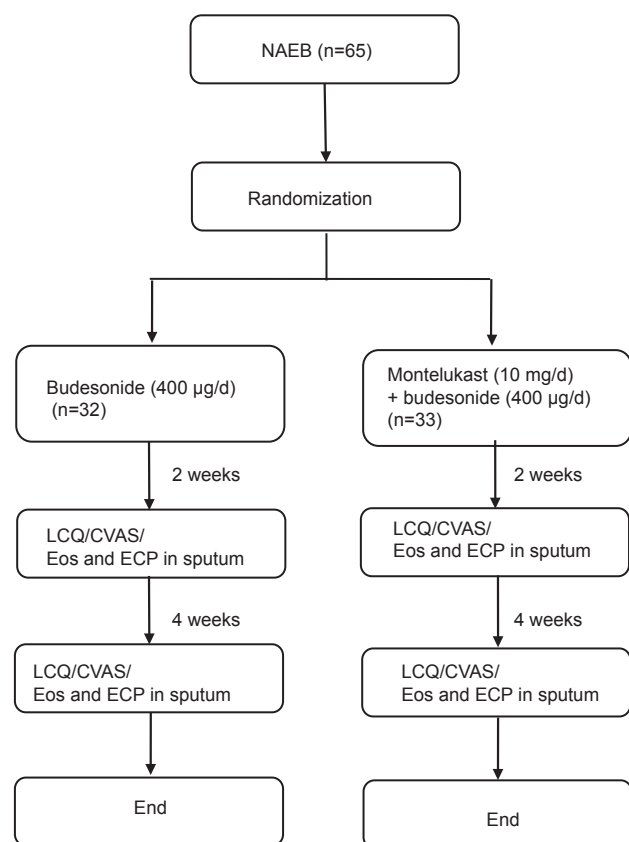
NAEB (n=65)

Randomization

Budesonide (400 μg/d) (n=32)

2 weeks

LCQ/CVAS/ Eos and ECP in sputum

4 weeks

LCQ/CVAS/ Eos and ECP in sputum

End

Montelukast (10 mg/d) + budesonide (400 μg/d) (n=33)

2 weeks

LCQ/CVAS/ Eos and ECP in sputum

4 weeks

LCQ/CVAS/ Eos and ECP in sputum

End